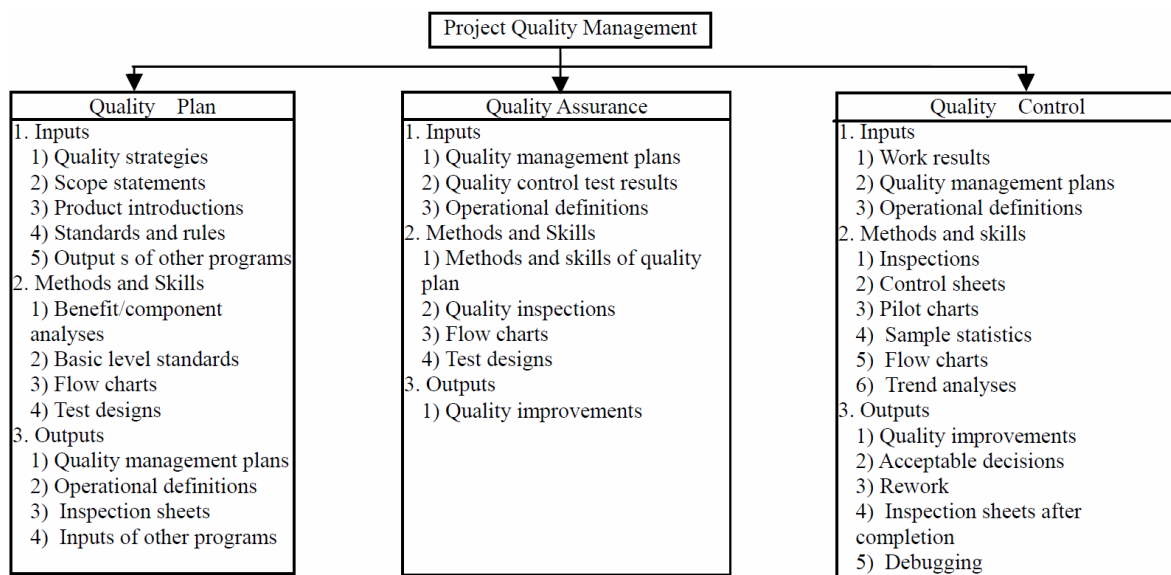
Project Quality Management

Quality Plan
1. Inputs
1) Quality strategies
2) Scope statements
3) Product introductions
4) Standards and rules
5) Output s of other programs
2. Methods and Skills
1) Benefit/component analyses
2) Basic level standards
3) Flow charts
4) Test designs
3. Outputs
1) Quality management plans
2) Operational definitions
3) Inspection sheets
4) Inputs of other programs

Quality Assurance
1. Inputs
1) Quality management plans
2) Quality control test results
3) Operational definitions
2. Methods and Skills
1) Methods and skills of quality plan
2) Quality inspections
3) Flow charts
4) Test designs
3. Outputs
1) Quality improvements

Quality Control
1. Inputs
1) Work results
2) Quality management plans
3) Operational definitions
2. Methods and skills
1) Inspections
2) Control sheets
3) Pilot charts
4) Sample statistics
5) Flow charts
6) Trend analyses
3. Outputs
1) Quality improvements
2) Acceptable decisions
3) Rework
4) Inspection sheets after completion
5) Debugging